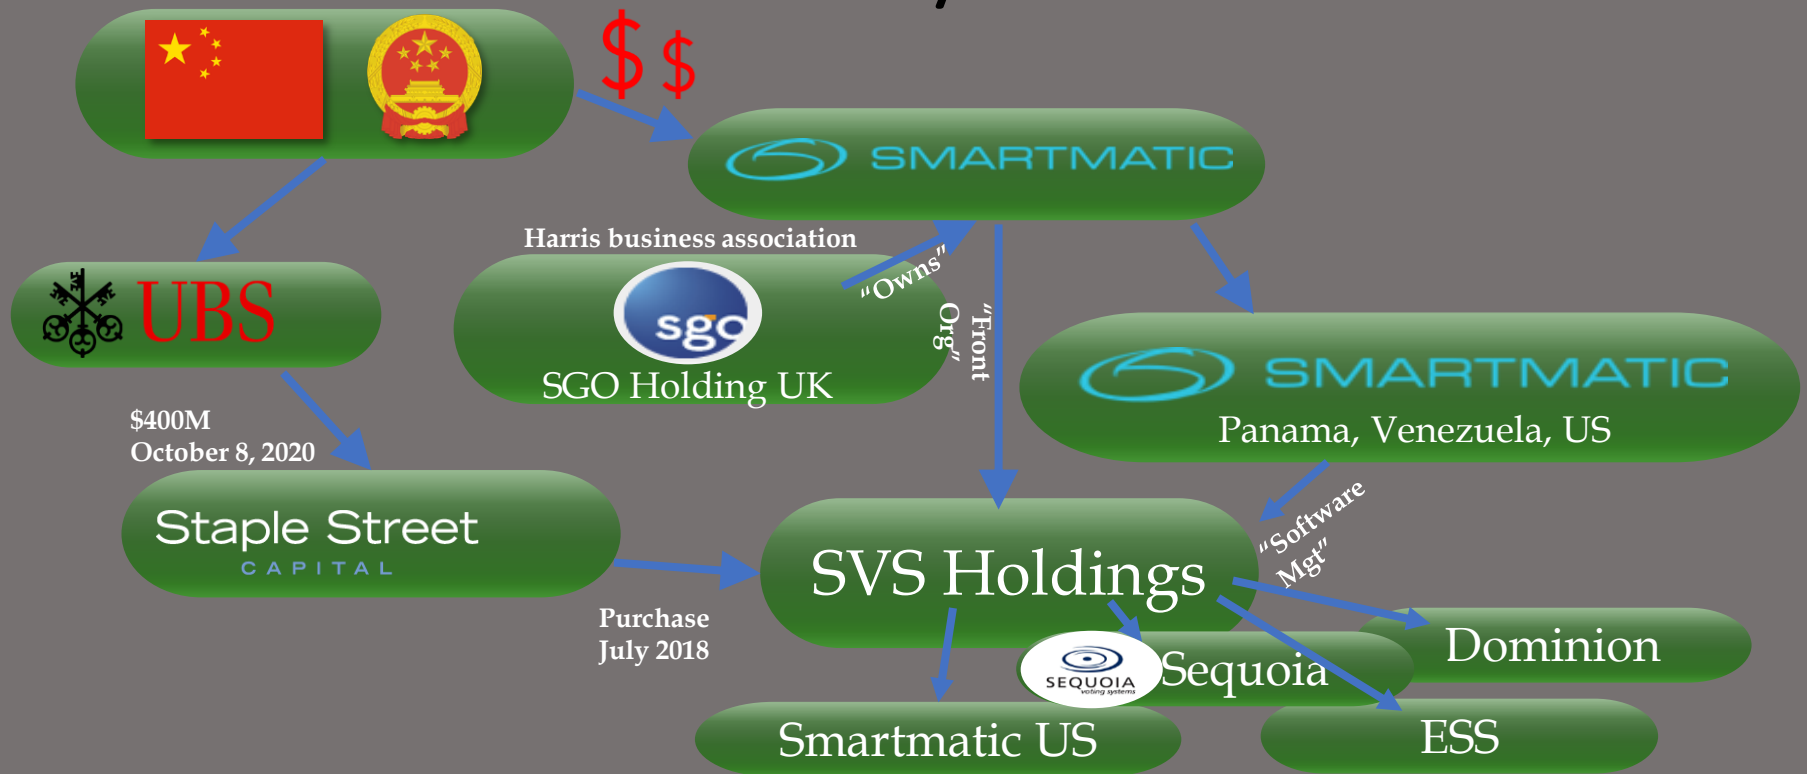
$ $

SMARTMATIC

Harris business association

UBS

sgo

SGO Holding UK

"Owns"

"Front Org"

SMARTMATIC

Panama, Venezuela, US

$400M
October 8, 2020

Staple Street
CAPITAL

SVS Holdings

"Software Mgt"

Purchase
July 2018

SEQUOIA
voting systems

Sequoia

Dominion

Smartmatic US

ESS